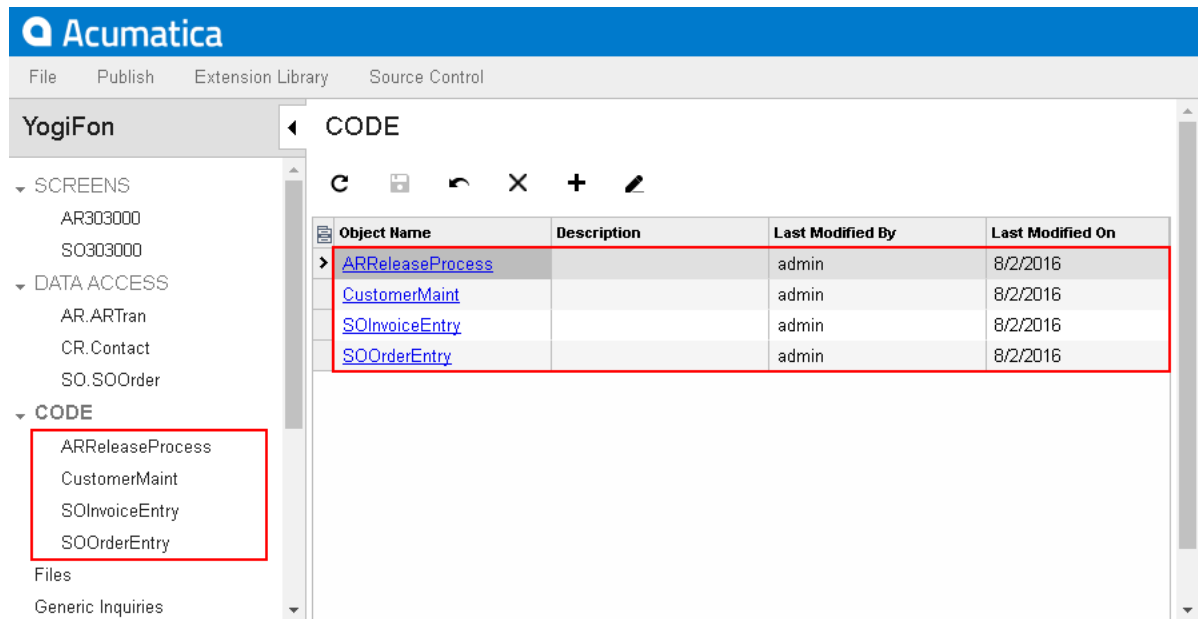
Acumatica

File Publish Extension Library Source Control

YogiFon

SCREENS
AR303000
SO303000
DATA ACCESS
AR.ARTran
CR.Contact
SO.SOOrder
CODE
ARReleaseProcess
CustomerMaint
SOInvoiceEntry
SOOrderEntry
Files
Generic Inquiries

CODE

| Object Name | Description | Last Modified By | Last Modified On |
|---|---|---|---|
| ARReleaseProcess | | admin | 8/2/2016 |
| CustomerMaint | | admin | 8/2/2016 |
| SOInvoiceEntry | | admin | 8/2/2016 |
| SOOrderEntry | | admin | 8/2/2016 |